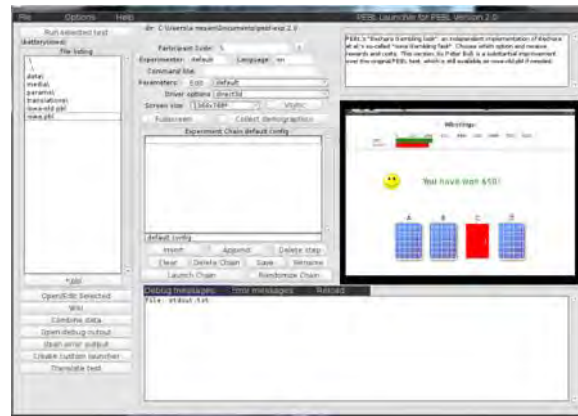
File Options Help

PEBL Launcher for PEBL Version 2.0

Run selected test

(battery)iowa\

File listing

\
data\
media\
params\
translations\
iowa-old.pbl
iowa.pbl

*.pbl

Open/Edit Selected

Wiki

Combine data

Open debug output

Open error output

Create custom launcher

Translate test

dir: C:\Users\s.mueller\Documents\pebl-exp.2.0

Participant Code: 1

Experimenter: default Language: en

Command line:

Parameters: Edit default

Driver options: direct3d

Screen size: 1366x768 VSync

Fullscreen Collect demographics

Experiment Chain default.config

default.config

Insert Append Delete step

Clear Delete Chain Save Rename

Launch Chain Randomize Chain

Debug messages: Error messages: Reload

File: stdout.txt

PEBL's "Iowa Gambling Task": an independent implementation of Bechara et al.'s so-called "Iowa Gambling Task". Choose which option and receive rewards and costs. This version, by Peter Bull, is a substantial improvement over the original PEBL task, which is still available as iowa-old.pbl if needed.

Winnings:

You have won $50!

A B C D